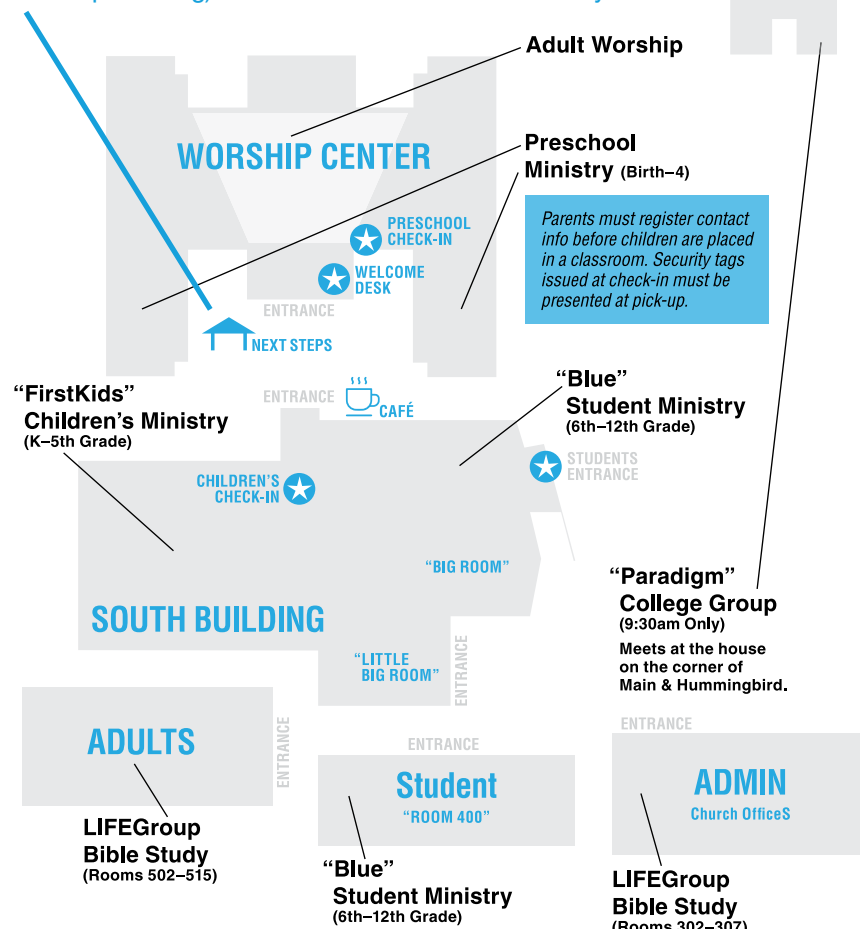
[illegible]

Adult Worship

WORSHIP CENTER

Preschool Ministry (Birth–4)

Parents must register contact info before children are placed in a classroom. Security tags issued at check-in must be presented at pick-up.

PRESCHOOL CHECK-IN

WELCOME DESK

ENTRANCE

NEXT STEPS

ENTRANCE

CAFÉ

“FirstKids” Children’s Ministry (K–5th Grade)

“Blue” Student Ministry (6th–12th Grade)

STUDENTS ENTRANCE

CHILDREN’S CHECK-IN

“BIG ROOM”

SOUTH BUILDING

“Paradigm” College Group (9:30am Only)

Meets at the house on the corner of Main & Hummingbird.

“LITTLE BIG ROOM”

ENTRANCE

ADULTS

ENTRANCE

ENTRANCE

ENTRANCE

Student “ROOM 400”

ADMIN Church OfficeS

LIFEGroup Bible Study (Rooms 502–515)

“Blue” Student Ministry (6th–12th Grade)

LIFEGroup Bible Study (Rooms 302–307)